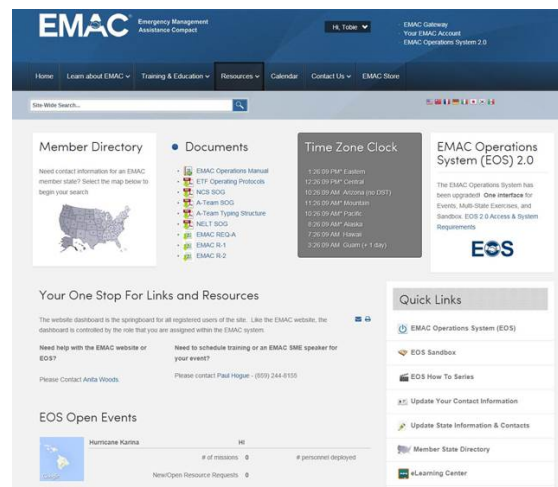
EMAC Emergency Management Assistance Compact

Hi, Tobie

EMAC Gateway
Your EMAC Account
EMAC Operations System 2.0

Home Learn about EMAC Training & Education Resources Calendar Contact Us EMAC Store

Site Wide Search...

Member Directory

Need contact information for an EMAC member state? Select the map below to begin your search

Documents

EMAC Operations Manual
ETF Operating Protocols
NCS SOG
A-Team SOG
A-Team Typing Structure
NELT SOG
EMAC REQ-A
EMAC R-1
EMAC R-2

Time Zone Clock

1:26:09 PM Eastern
12:26:09 PM Central
10:26:09 AM Arizona (no DST)
11:26:09 AM Mountain
10:26:09 AM Pacific
9:26:09 AM Alaska
7:26:09 AM Hawaii
3:26:09 AM Guam (+ 1 day)

EMAC Operations System (EOS) 2.0

The EMAC Operations System has been upgraded! One interface for Events, Multi-State Exercises, and Sandbox. EOS 2.0 Access & System Requirements

EOS

Your One Stop For Links and Resources

The website dashboard is the springboard for all registered users of the site. Like the EMAC website, the dashboard is controlled by the role that you are assigned within the EMAC system.

Need help with the EMAC website or EOS?

Please Contact Anita Woods

Need to schedule training or an EMAC SME speaker for your event?

Please contact Paul Hogue - (859) 244-8155

Quick Links

EMAC Operations System (EOS)
EOS Sandbox
EOS How To Series
Update Your Contact Information
Update State Information & Contacts
Member State Directory
eLearning Center

EOS Open Events

Hurricane Karina HI
# of missions 0 # personnel deployed
New/Open Resource Requests 0